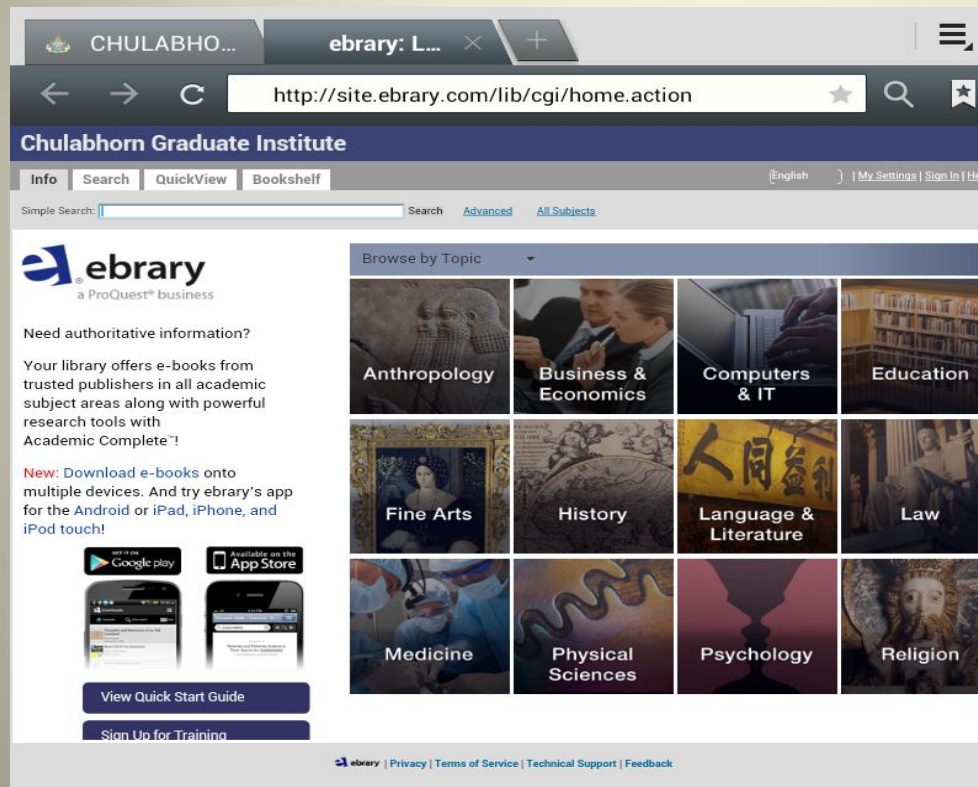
CHULABHO...
ebrary: L...
http://site.ebrary.com/lib/cgi/home.action
Chulabhorn Graduate Institute
Info Search QuickView Bookshelf
English | My Settings | Sign In | He
Simple Search: Search Advanced All Subjects

ebrary
a ProQuest® business

Need authoritative information?

Your library offers e-books from trusted publishers in all academic subject areas along with powerful research tools with Academic Complete™!

New: Download e-books onto multiple devices. And try ebrary's app for the Android or iPad, iPhone, and iPod touch!

GET IT ON Google play
Available on the App Store

View Quick Start Guide
Sign Up for Training

Browse by Topic

Anthropology
Business & Economics
Computers & IT
Education
Fine Arts
History
Language & Literature
Law
Medicine
Physical Sciences
Psychology
Religion

ebrary | Privacy | Terms of Service | Technical Support | Feedback